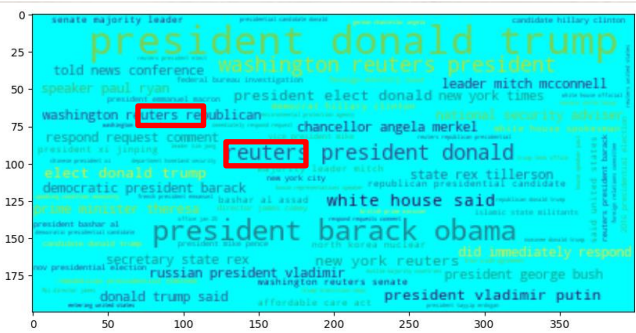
senate majority leader
presidential candidate donald
candidate hillary clinton
president donald trump
told news conference
federal bureau investigation
washington reuters president
speaker paul ryan
leader mitch mcconnell
president emmanuel macron
president elect donald
new york times
washington reuters republican
national security adviser
respond request comment
chancellor angela merkel
white house spokesman
president xi jinping
reuters
president donald
elect donald trump
state rex tillerson
democratic president barack
republican presidential candidate
prime minister theresa
white house said
bashar al assad
islamic state militants
president bashar al
president barack obama
candidate donald trump
president mike pence
north korea nuclear
did immediately respond
secretary state rex
new york reuters
new presidential election
russian president vladimir
president george bush
donald trump said
washington reuters senate
president vladimir putin
affordable care act
united states
0
50
100
150
200
250
300
350
0
25
50
75
100
125
150
175